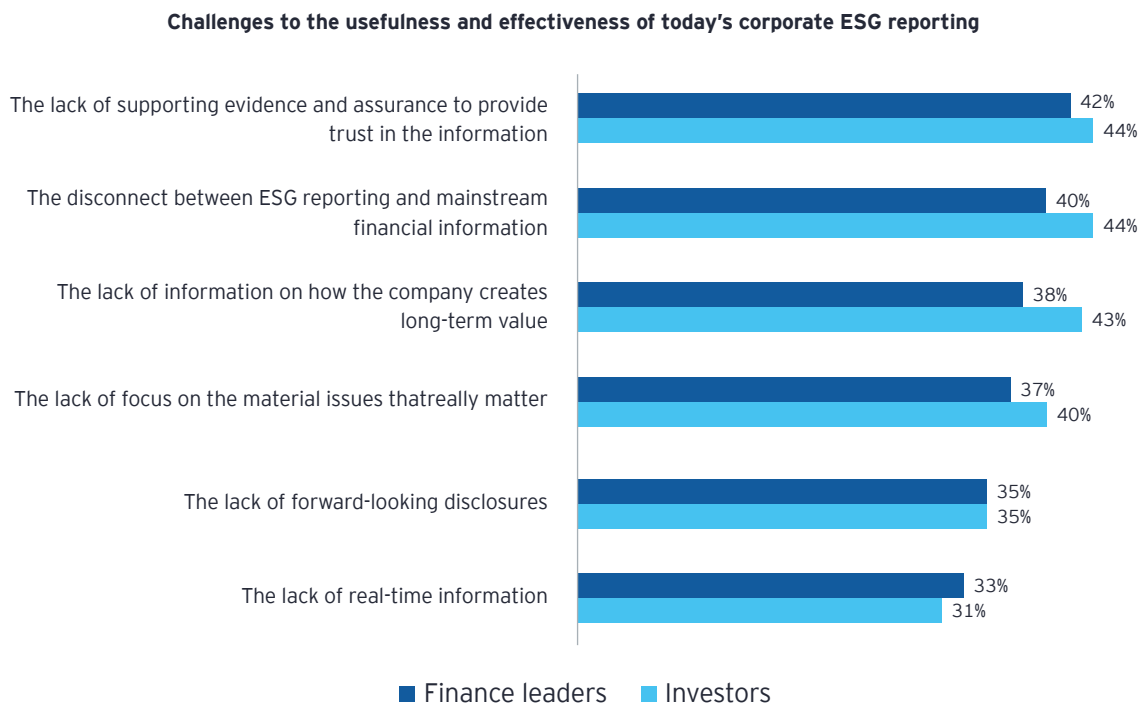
Challenges to the usefulness and effectiveness of today's corporate ESG reporting

| | Finance leaders | Investors |
|---|---|---|
| The lack of supporting evidence and assurance to provide trust in the information | 42% | 44% |
| The disconnect between ESG reporting and mainstream financial information | 40% | 44% |
| The lack of information on how the company creates long-term value | 38% | 43% |
| The lack of focus on the material issues thatreally matter | 37% | 40% |
| The lack of forward-looking disclosures | 35% | 35% |
| The lack of real-time information | 33% | 31% |

Finance leaders Investors